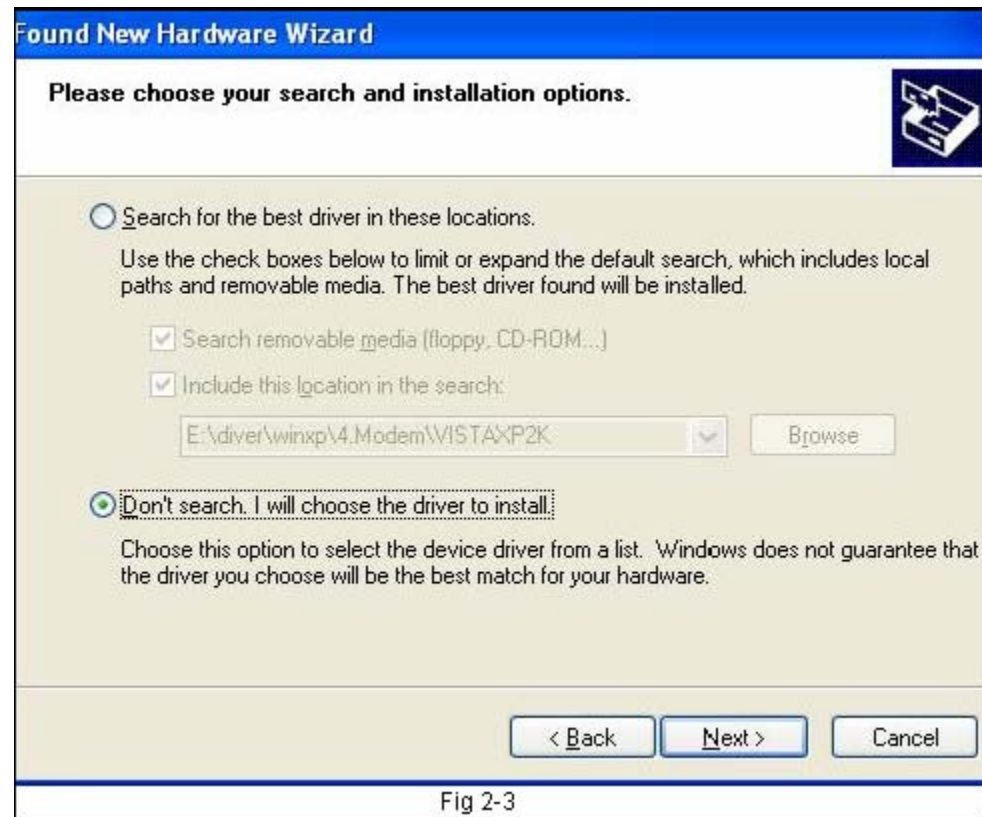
Found New Hardware Wizard

Please choose your search and installation options.

Search for the best driver in these locations.

Use the check boxes below to limit or expand the default search, which includes local paths and removable media. The best driver found will be installed.

Search removable media (floppy, CD-ROM...)

Include this location in the search:

E:\diver\winxp\4.Modem\VISTAXP2K

Browse

Don't search. I will choose the driver to install.

Choose this option to select the device driver from a list. Windows does not guarantee that the driver you choose will be the best match for your hardware.

< Back

Next >

Cancel

Fig 2-3